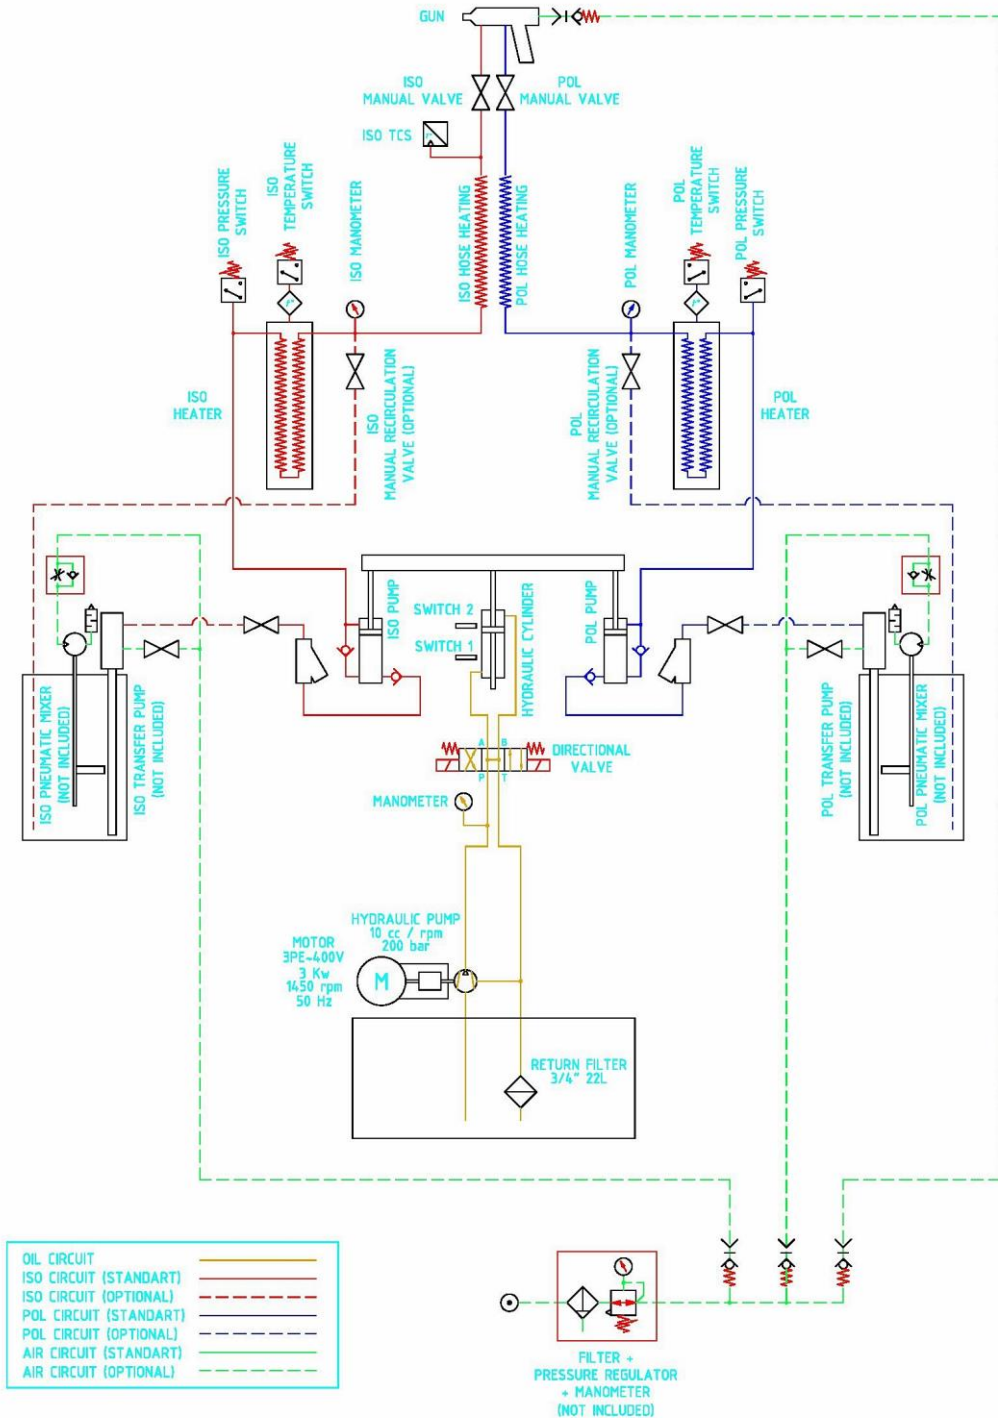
GUN

ISO MANUAL VALVE

POL MANUAL VALVE

ISO TCS

ISO PRESSURE SWITCH

ISO TEMPERATURE SWITCH

ISO MANOMETER

ISO HOSE HEATING

POL HOSE HEATING

POL MANOMETER

POL TEMPERATURE SWITCH

POL PRESSURE SWITCH

ISO HEATER

ISO MANUAL RECIRCULATION VALVE (OPTIONAL)

POL MANUAL RECIRCULATION VALVE (OPTIONAL)

POL HEATER

ISO PUMP

SWITCH 2

SWITCH 1

HYDRAULIC CYLINDER

POL PUMP

ISO PNEUMATIC MIXER (NOT INCLUDED)

ISO TRANSFER PUMP (NOT INCLUDED)

POL TRANSFER PUMP (NOT INCLUDED)

POL PNEUMATIC MIXER (NOT INCLUDED)

A B

P T

DIRECTIONAL VALVE

MANOMETER

HYDRAULIC PUMP
10 cc / rpm
200 bar

MOTOR
3PE~400V
3 Kw
1450 rpm
50 Hz

M

RETURN FILTER
3/4" 22L

OIL CIRCUIT
ISO CIRCUIT (STANDART)
ISO CIRCUIT (OPTIONAL)
POL CIRCUIT (STANDART)
POL CIRCUIT (OPTIONAL)
AIR CIRCUIT (STANDART)
AIR CIRCUIT (OPTIONAL)

FILTER + PRESSURE REGULATOR + MANOMETER (NOT INCLUDED)